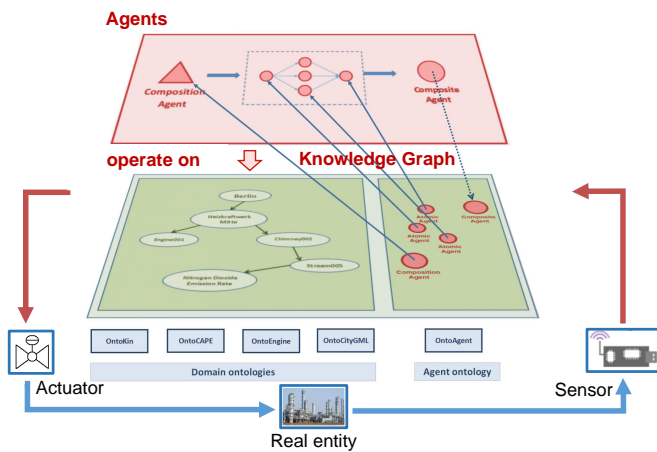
Agents

Composition Agent

Composite Agent

operate on

Knowledge Graph

Berlin

Heizkraftwerk Mitte

Engine001

Chimney001

Stream005

Nitrogen Dioxide Emission Rate

Atomic Agent

Composite Agent

Atomic Agent

Atomic Agent

Composition Agent

OntoKin

OntoCAPE

OntoEngine

OntoCityGML

OntoAgent

Domain ontologies

Agent ontology

Actuator

Sensor

Real entity